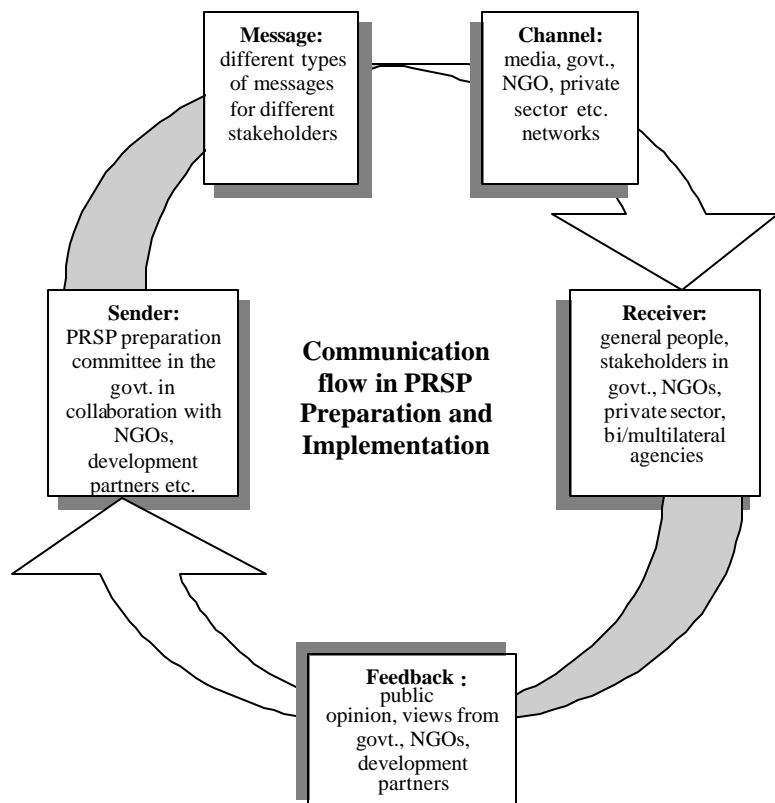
**Message:** different types of messages for different stakeholders

**Channel:** media, govt., NGO, private sector etc. networks

**Sender:** PRSP preparation committee in the govt. in collaboration with NGOs, development partners etc.

**Communication flow in PRSP Preparation and Implementation**

**Receiver:** general people, stakeholders in govt., NGOs, private sector, bi/multilateral agencies

**Feedback :** public opinion, views from govt., NGOs, development partners